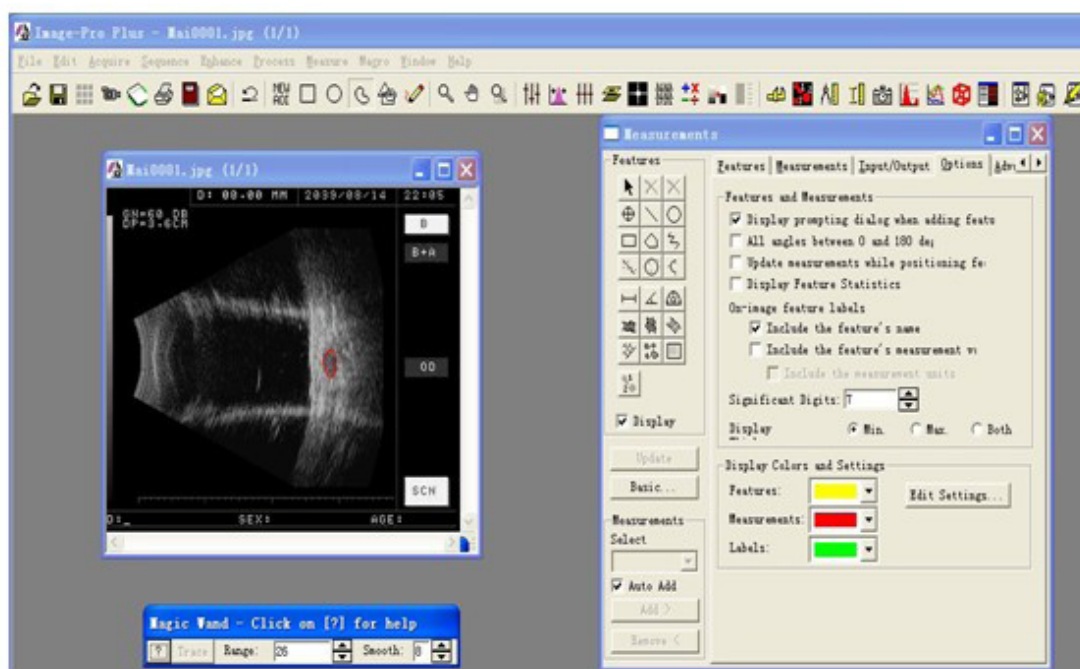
Image-Pro Plus - Mai0001.jpg (1/1)

File Edit Acquire Sequence Enhance Process Measure Macro Window Help

Mai0001.jpg (1/1)

D: 00.00 MM 2039/08/14 22:05

GN=60 DB
DP=3.6CM

B

B+A

00

SCN

D:_ SEX: AGE:

Measurements

Features

Display

Update

Basic...

Measurements

Select

Auto Add

Add >

Remove <

Features Measurements Input/Output Options Adv

Features and Measurements

Display prompting dialog when adding feat

All angles between 0 and 180 de

Update measurements while positioning fe

Display Feature Statistics

On-image feature labels

Include the feature's name

Include the feature's measurement v

Include the measurement units

Significant Digits: 7

Display

Min. Max. Both

Display Colors and Settings

Features:

Measurements:

Labels:

Edit Settings...

Magic Wand - Click on [?] for help

? Trace Range: 26 Smooth: 8